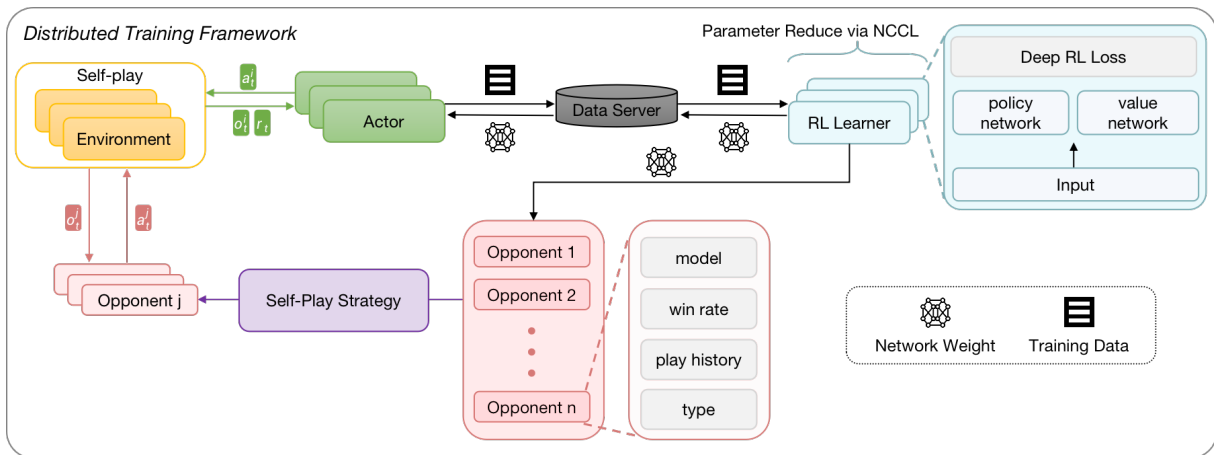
Distributed Training Framework

Self-play

Environment

$a_t^i$

$o_t^i$ $r_t$

Actor

Data Server

Parameter Reduce via NCCL

RL Learner

Deep RL Loss

policy network

value network

Input

$o_t^j$

$a_t^j$

Opponent j

Self-Play Strategy

Opponent 1

Opponent 2

Opponent n

model

win rate

play history

type

Network Weight

Training Data